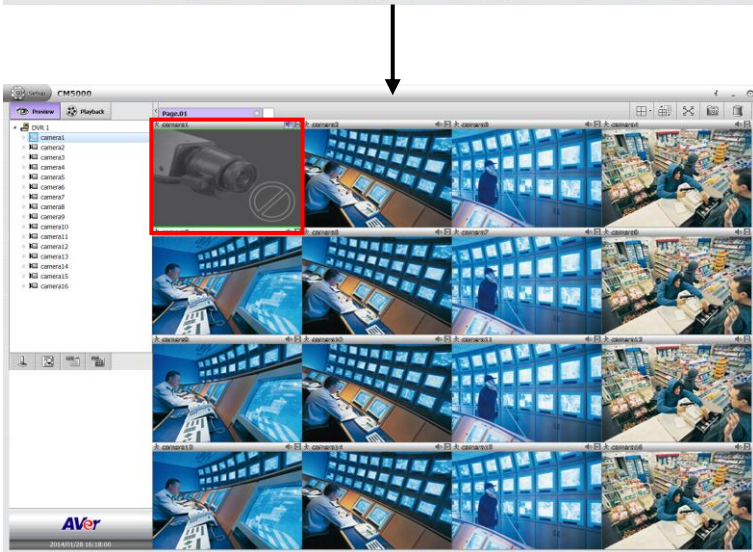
Setup CM5000

Preview Playback

Page.01

DVR 1
camera1
camera2
camera3
camera4
camera5
camera6
camera7
camera8
camera9
camera10
camera11
camera12
camera13
camera14
camera15
camera16

camera1 camera2 camera3 camera4
camera5 camera6 camera7 camera8
camera9 camera10 camera11 camera12
camera13 camera14 camera15 camera16

AVer
2014/01/28 16:18:00